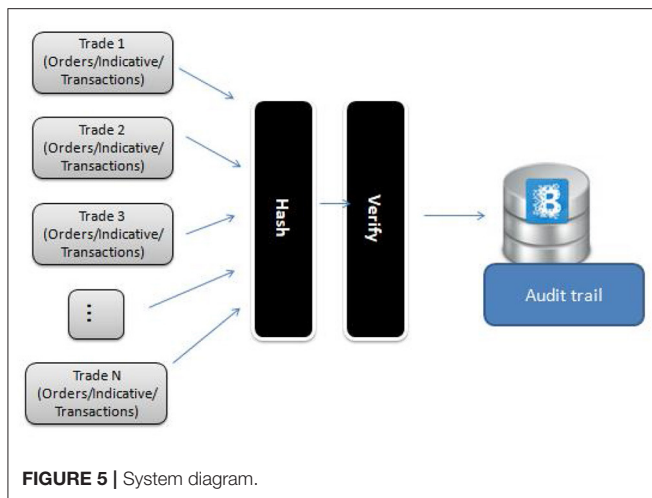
Trade 1 (Orders/Indicative/ Transactions)

Trade 2 (Orders/Indicative/ Transactions)

Trade 3 (Orders/Indicative/ Transactions)

⋮

Trade N (Orders/Indicative/ Transactions)

Hash

Verify

B

Audit trail

FIGURE 5 | System diagram.